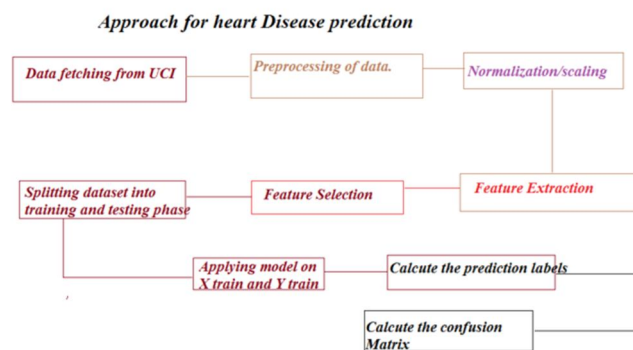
Approach for heart Disease prediction

Data fetching from UCI

Preprocessing of data.

Normalization/scaling

Splitting dataset into training and testing phase

Feature Selection

Feature Extraction

Applying model on X train and Y train

Calcute the prediction labels

Calcute the confusion Matrix